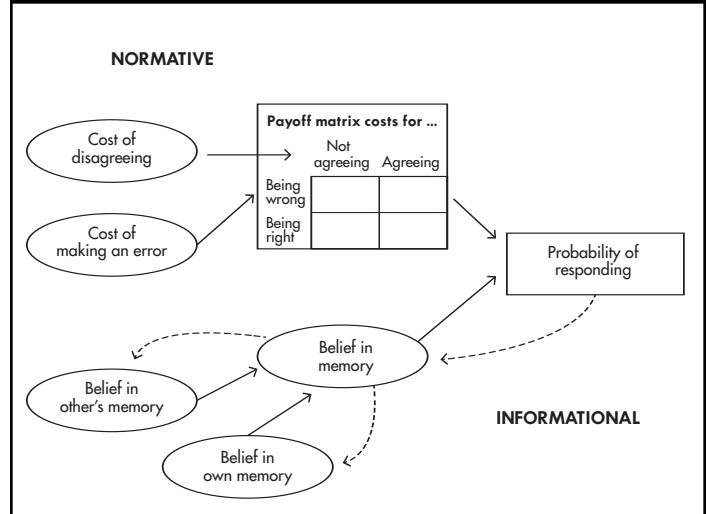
NORMATIVE

Cost of disagreeing

Cost of making an error

Payoff matrix costs for ...

|  | Not agreeing | Agreeing |
|---|---|---|
| Being wrong |  |  |
| Being right |  |  |

Probability of responding

Belief in memory

Belief in other's memory

Belief in own memory

INFORMATIONAL